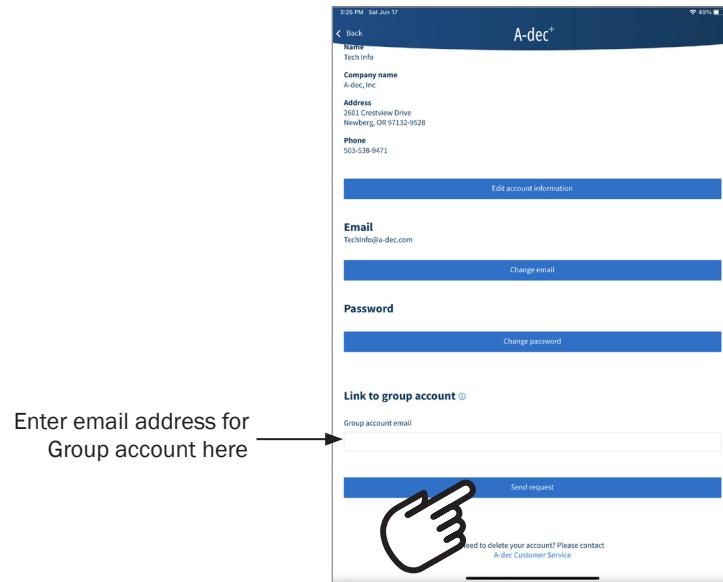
3:25 PM Sat Jun 17

49%

Back

A-dec$^+$

Name
Tech Info

Company name
A-dec, Inc

Address
2601 Crestview Drive
Newberg, OR 97132-9528

Phone
503-538-9471

Edit account information

Email
TechInfo@a-dec.com

Change email

Password

Change password

Link to group account

Group account email

Enter email address for Group account here

Send request

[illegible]eed to delete your account? Please contact
A-dec Customer Service